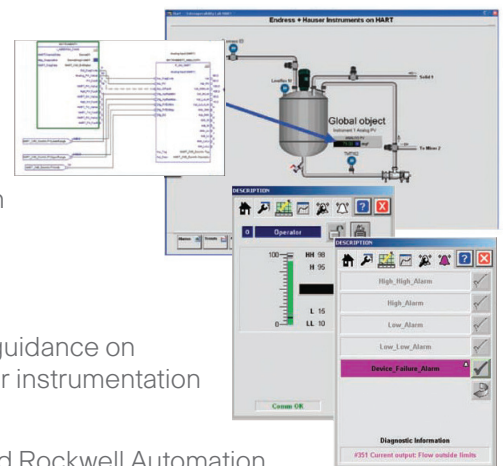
Endress + Hauser Instruments on HART

Global object

DESCRIPTION

0

Operator

100

HH 98

H 95

L 15

LL 10

0

Comm OK

DESCRIPTION

High_High_Alarm

High_Alarm

Low_Alarm

Low_Low_Alarm

Device_Failure_Alarm

Diagnostic Information

#351 Current output: Flow outside limits

guidance on

r instrumentation

d Rockwell Automation